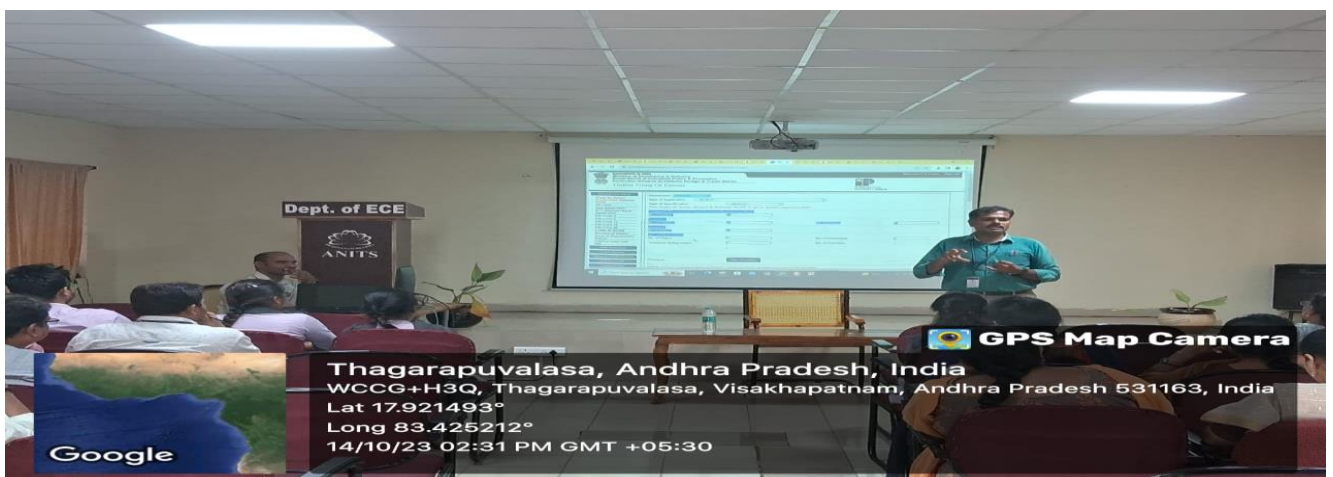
Dept. of ECE

ANITS

GPS Map Camera

Thagarapuvalasa, Andhra Pradesh, India
WCCG+H3Q, Thagarapuvalasa, Visakhapatnam, Andhra Pradesh 531163, India
Lat 17.921493°
Long 83.425212°
14/10/23 02:31 PM GMT +05:30

Google